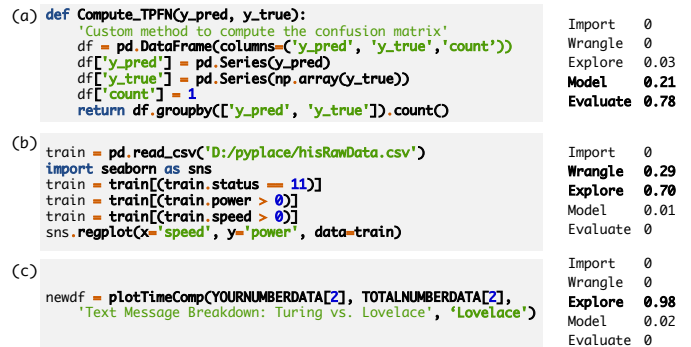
(a) def Compute_TPFN(y_pred, y_true):
    'Custom method to compute the confusion matrix'
    df = pd.DataFrame(columns=('y_pred', 'y_true','count'))
    df['y_pred'] = pd.Series(y_pred)
    df['y_true'] = pd.Series(np.array(y_true))
    df['count'] = 1
    return df.groupby(['y_pred', 'y_true']).count()

| | |
|---|---|
| Import | 0 |
| Wrangle | 0 |
| Explore | 0.23 |
| **Model** | **0.21** |
| **Evaluate** | **0.78** |

(b)
train = pd.read_csv('D:/pyplace/hisRawData.csv')
import seaborn as sns
train = train[(train.status == 11)]
train = train[(train.power > 0)]
train = train[(train.speed > 0)]
sns.regplot(x='speed', y='power', data=train)

| | |
|---|---|
| Import | 0 |
| **Wrangle** | **0.29** |
| **Explore** | **0.70** |
| Model | 0.01 |
| Evaluate | 0 |

(c)
newdf = plotTimeComp(YOURNUMBERDATA[2], TOTALNUMBERDATA[2],
    'Text Message Breakdown: Turing vs. Lovelace', 'Lovelace')

| | |
|---|---|
| Import | 0 |
| Wrangle | 0 |
| **Explore** | **0.98** |
| Model | 0.02 |
| Evaluate | 0 |